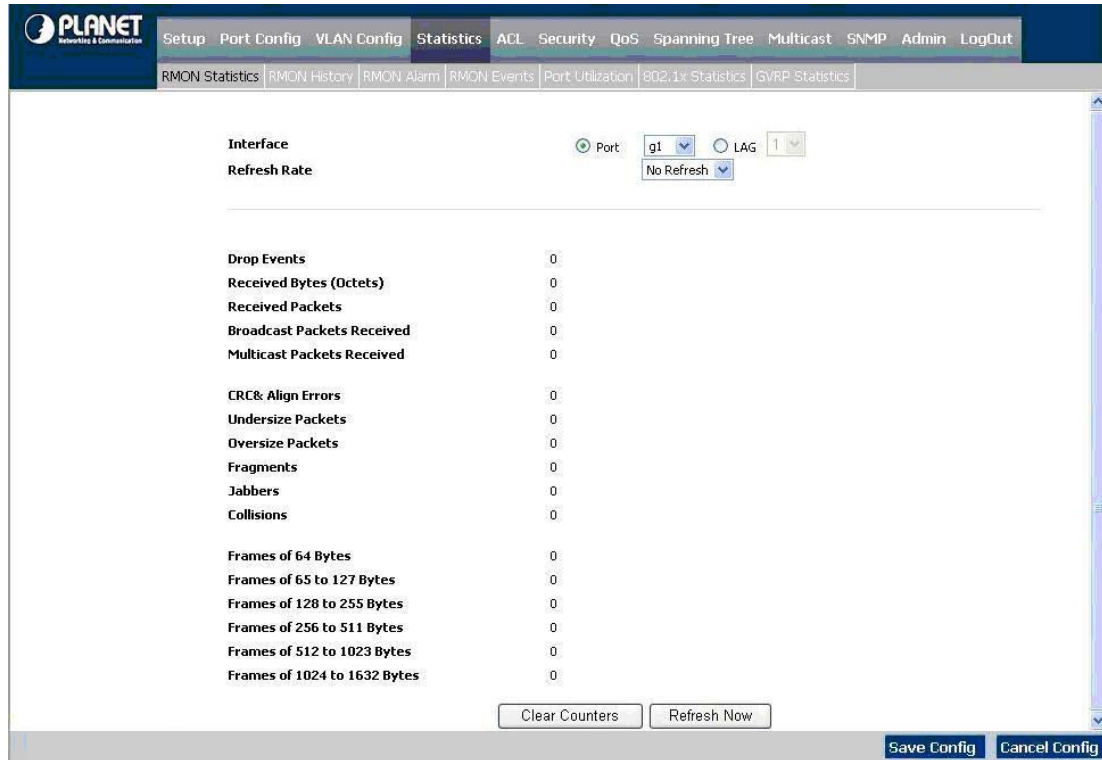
PLANET
Networking & Communication

Setup Port Config VLAN Config Statistics ACL Security QoS Spanning Tree Multicast SNMP Admin LogOut

RMON Statistics | RMON History | RMON Alarm | RMON Events | Port Utilization | 802.1x Statistics | GVRP Statistics

Interface ⦿ Port g1 ○ LAG 1
Refresh Rate No Refresh

| | |
|---|---|
| Drop Events | 0 |
| Received Bytes (Octets) | 0 |
| Received Packets | 0 |
| Broadcast Packets Received | 0 |
| Multicast Packets Received | 0 |
| CRC& Align Errors | 0 |
| Undersize Packets | 0 |
| Oversize Packets | 0 |
| Fragments | 0 |
| Jabbers | 0 |
| Collisions | 0 |
| Frames of 64 Bytes | 0 |
| Frames of 65 to 127 Bytes | 0 |
| Frames of 128 to 255 Bytes | 0 |
| Frames of 256 to 511 Bytes | 0 |
| Frames of 512 to 1023 Bytes | 0 |
| Frames of 1024 to 1632 Bytes | 0 |

Clear Counters Refresh Now

Save Config Cancel Config